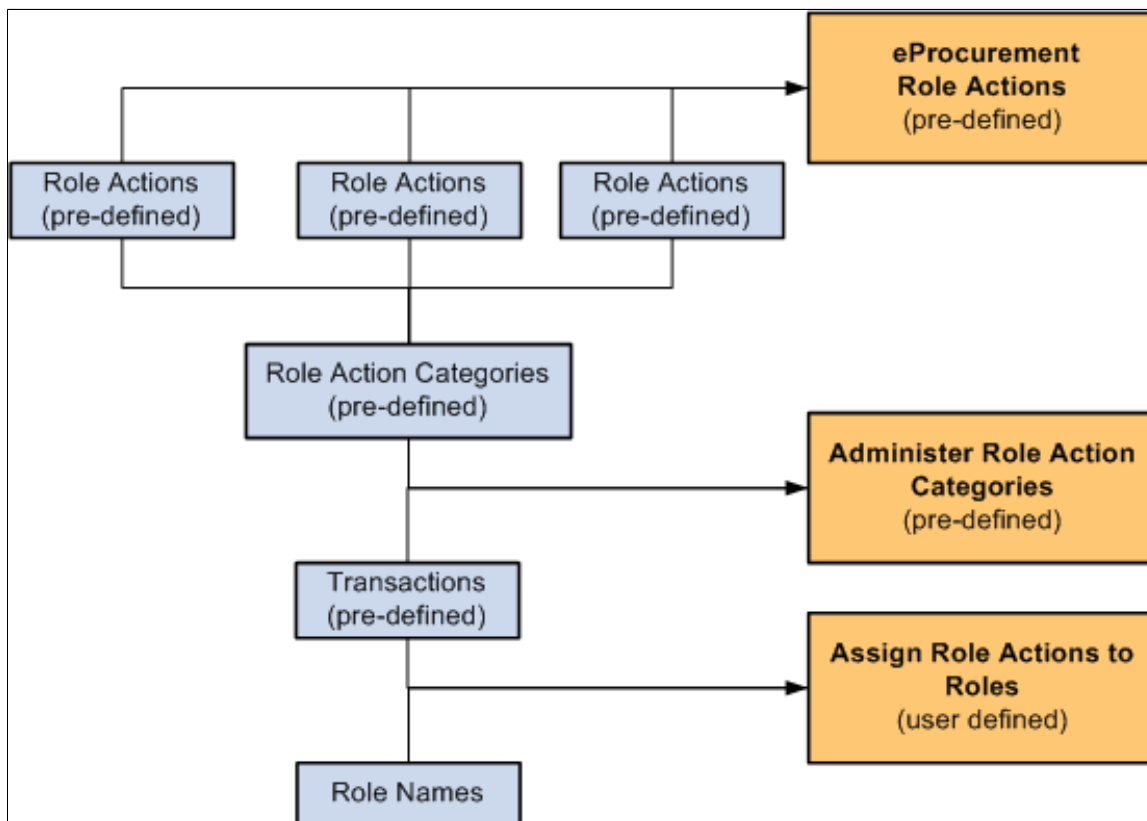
eProcurement Role Actions (pre-defined)

Role Actions (pre-defined)

Role Actions (pre-defined)

Role Actions (pre-defined)

Role Action Categories (pre-defined)

Administer Role Action Categories (pre-defined)

Transactions (pre-defined)

Assign Role Actions to Roles (user defined)

Role Names